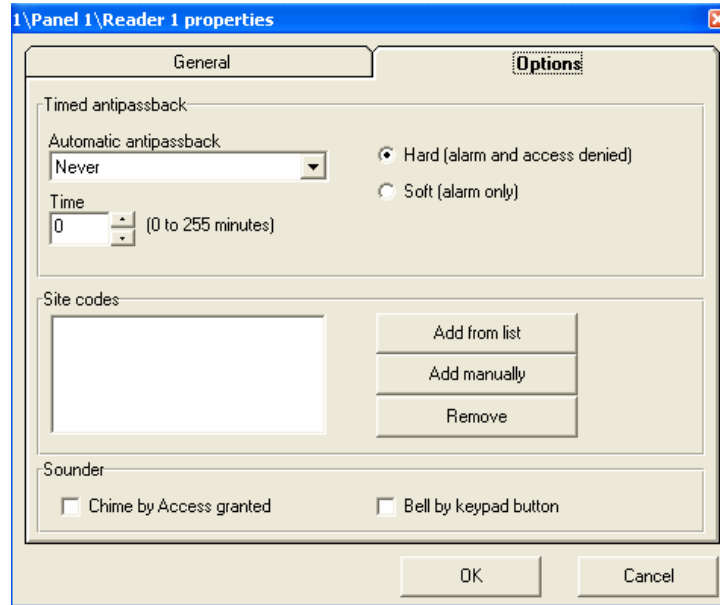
1\Panel 1\Reader 1 properties

General

Options

Timed antipassback

Automatic antipassback

Never

Time

0

(0 to 255 minutes)

Hard (alarm and access denied)

Soft (alarm only)

Site codes

Add from list

Add manually

Remove

Sounder

Chime by Access granted

Bell by keypad button

OK

Cancel